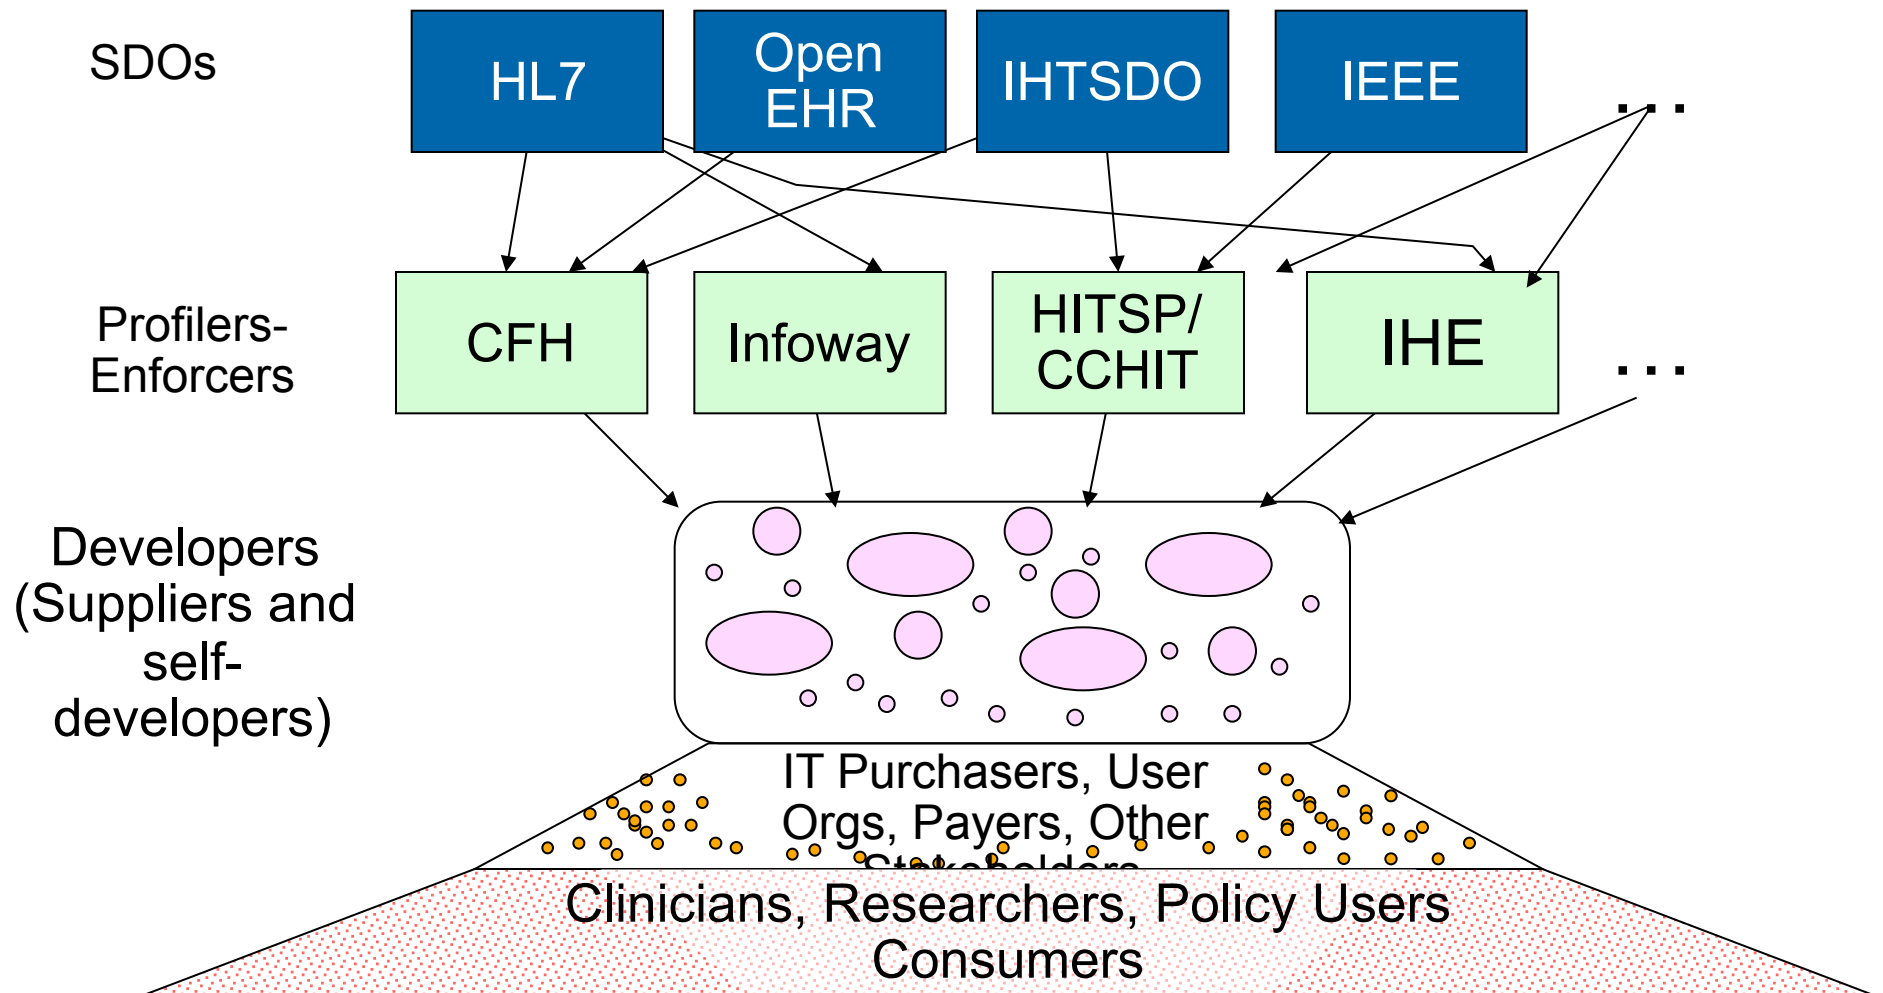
SDOs

HL7

Open EHR

IHTSDO

IEEE

...

Profilers-Enforcers

CFH

Infoway

HITSP/ CCHIT

IHE

...

Developers (Suppliers and self-developers)

IT Purchasers, User Orgs, Payers, Other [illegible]

Clinicians, Researchers, Policy Users Consumers